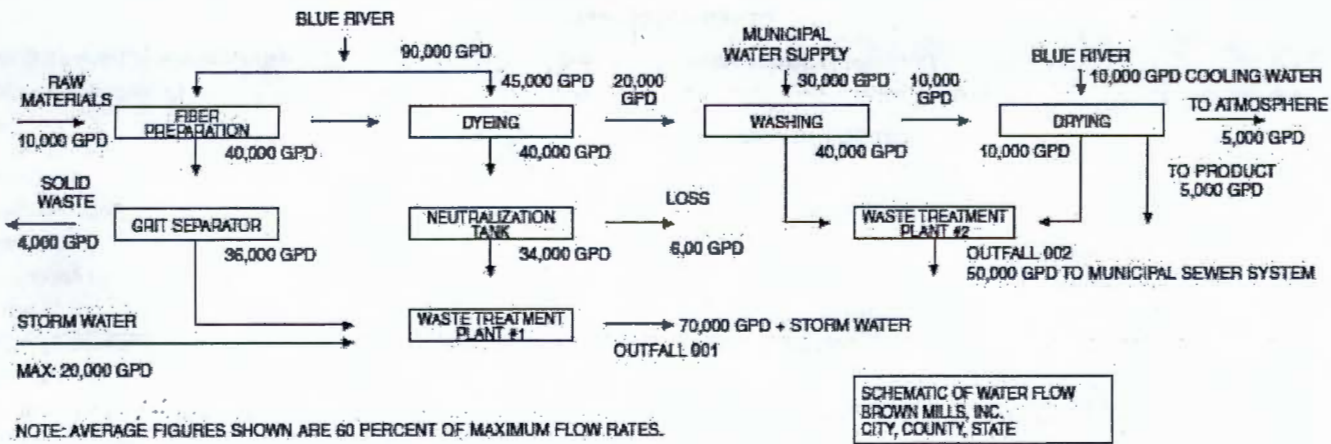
BLUE RIVER

90,000 GPD

45,000 GPD

RAW MATERIALS

10,000 GPD

FIBER PREPARATION

40,000 GPD

DYEING

40,000 GPD

20,000 GPD

MUNICIPAL WATER SUPPLY

30,000 GPD

WASHING

40,000 GPD

10,000 GPD

BLUE RIVER

10,000 GPD COOLING WATER

DRYING

10,000 GPD

TO ATMOSPHERE

5,000 GPD

TO PRODUCT

5,000 GPD

SOLID WASTE

4,000 GPD

GRIT SEPARATOR

36,000 GPD

NEUTRALIZATION TANK

34,000 GPD

LOSS

6,00 GPD

WASTE TREATMENT PLANT #2

OUTFALL 002

50,000 GPD TO MUNICIPAL SEWER SYSTEM

STORM WATER

MAX: 20,000 GPD

WASTE TREATMENT PLANT #1

70,000 GPD + STORM WATER

OUTFALL 001

SCHEMATIC OF WATER FLOW
BROWN MILLS, INC.
CITY, COUNTY, STATE

NOTE: AVERAGE FIGURES SHOWN ARE 60 PERCENT OF MAXIMUM FLOW RATES.